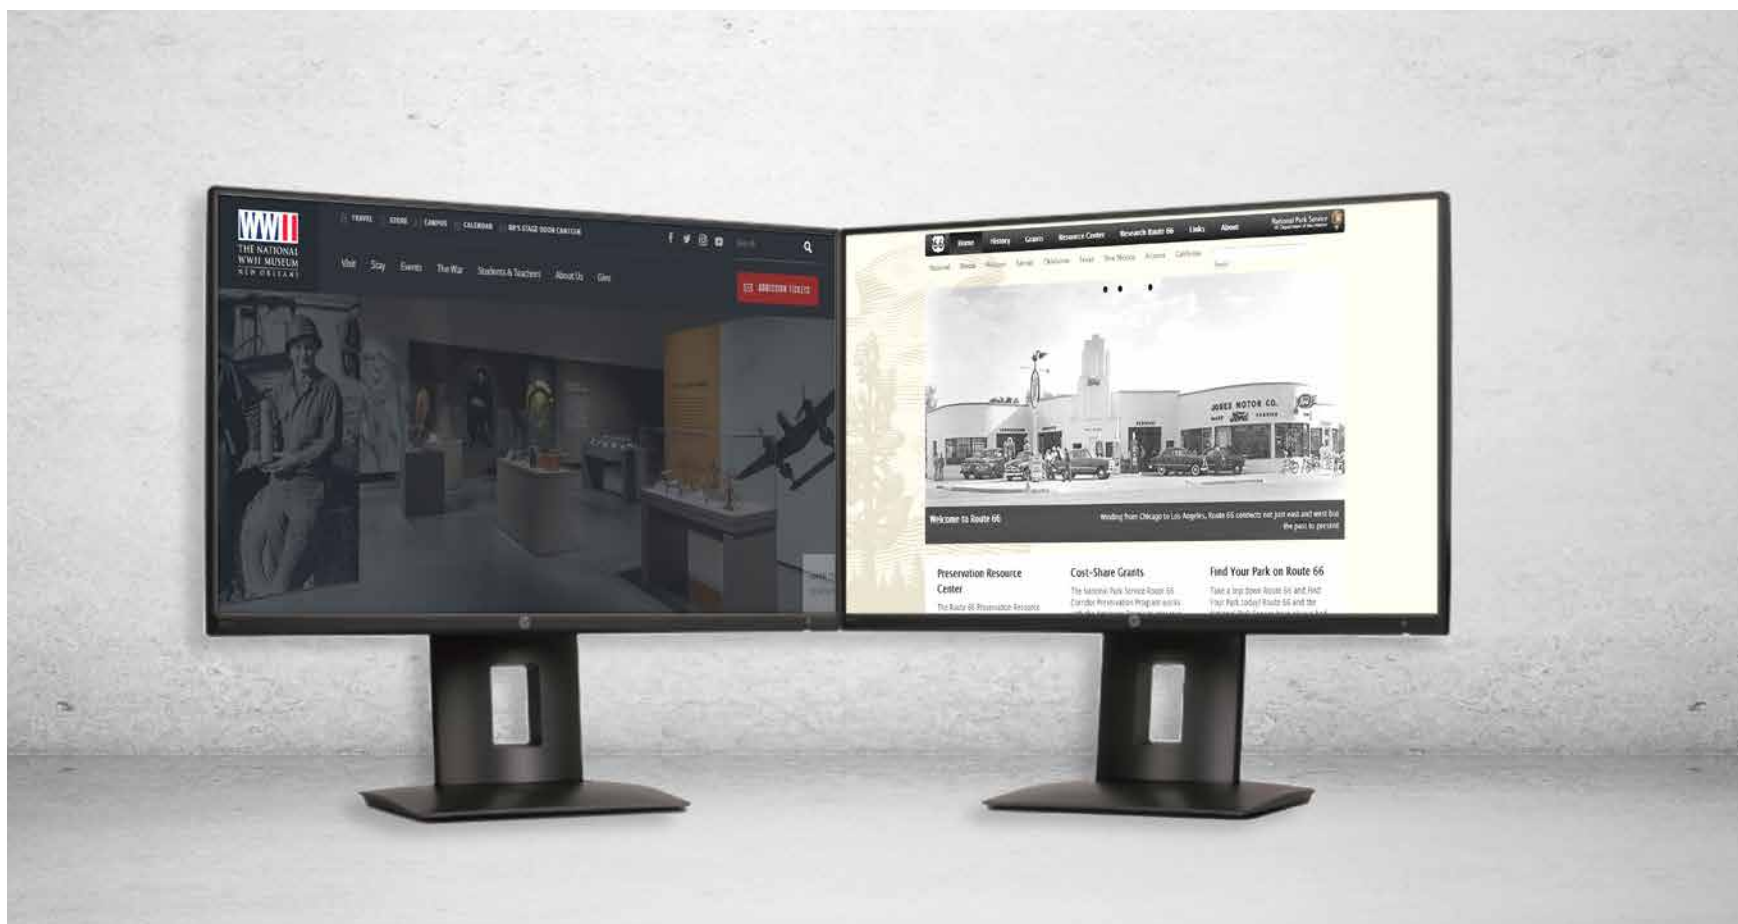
WWII
THE NATIONAL
WWII MUSEUM
NEW ORLEANS

TRAVEL STORE CAMPUS CALENDAR BB'S STAGE DOOR CANTEEN

Search

Visit Stay Events The War Students & Teachers About Us Give

ADMISSION TICKETS

66 Home History Grants Resource Center Research Route 66 Links About

National Park Service
U.S. Department of the Interior

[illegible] Illinois Missouri Kansas Oklahoma Texas New Mexico Arizona California

JONES MOTOR CO.

Welcome to Route 66

Winding from Chicago to Los Angeles, Route 66 connects not just east and west but the past to present

Preservation Resource Center

The Route 66 Preservation Resource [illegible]

Cost-Share Grants

The National Park Service Route 66 Corridor Preservation Program works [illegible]

Find Your Park on Route 66

Take a trip down Route 66 and Find Your Park today! Route 66 and the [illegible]